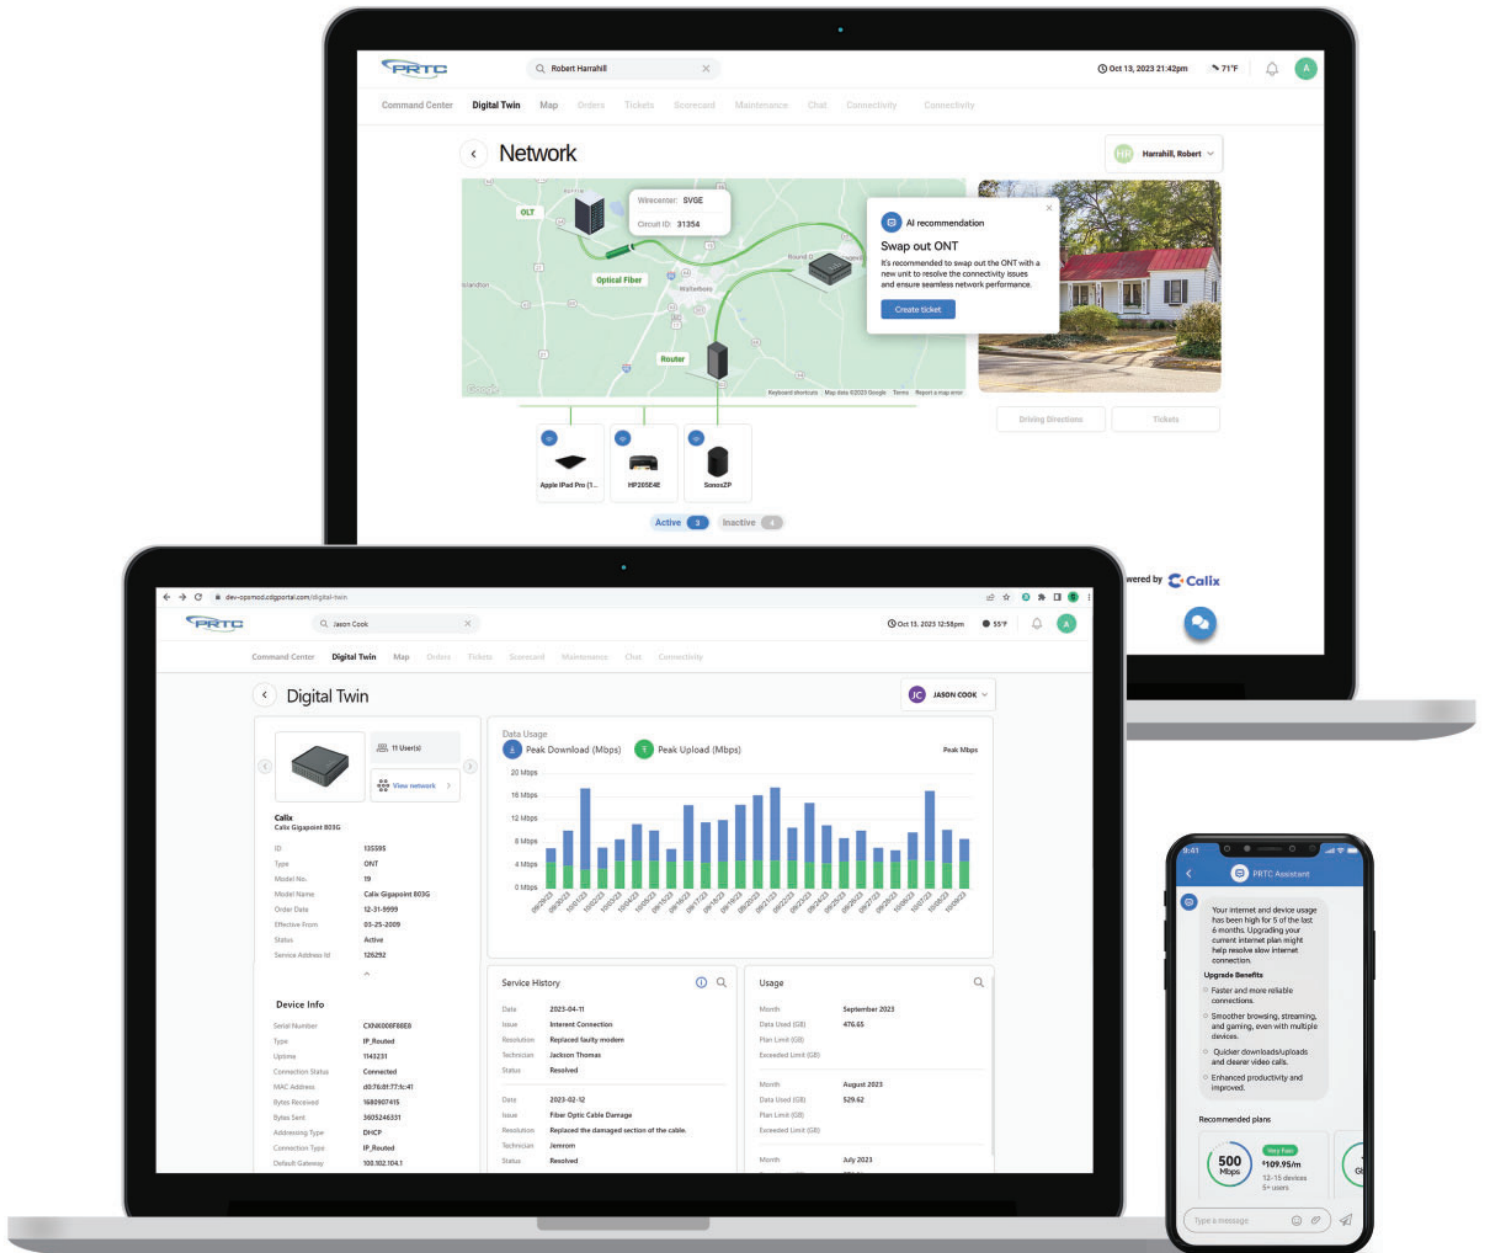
PRTC

Robert Harrahill

Oct 13, 2023 21:42pm

71°F

A

Command Center Digital Twin Map Orders Tickets Scorecard Maintenance Chat Connectivity Connectivity

Network

HR Harrahill, Robert

OLT

Wirecenter: SVGE
Circuit ID: 31354

Optical Fiber

Router

AI recommendation

Swap out ONT

It's recommended to swap out the ONT with a new unit to resolve the connectivity issues and ensure seamless network performance.

Create ticket

Driving Directions

Tickets

Apple iPad Pro (1...

HP205E4E

SonosZP

Active 3

Inactive 4

Powered by Calix

dev-opsmod.cdgportal.com/digital-twin

PRTC

Jason Cook

Oct 13, 2023 12:58pm

55°F

A

Command Center Digital Twin Map Orders Tickets Scorecard Maintenance Chat Connectivity

Digital Twin

JC JASON COOK

11 User(s)

View network

Calix
Calix Gigapoint 803G

| ID | 135595 |
|---|---|
| Type | ONT |
| Model No. | 19 |
| Model Name | Calix Gigapoint 803G |
| Order Date | 12-31-9999 |
| Effective From | 05-25-2009 |
| Status | Active |
| Service Address Id | 126292 |

Device Info

| Serial Number | CXNK008F88E8 |
|---|---|
| Type | IP_Routed |
| Uptime | 1143231 |
| Connection Status | Connected |
| MAC Address | d0:76:8f:77:fc:41 |
| Bytes Received | 1680907415 |
| Bytes Sent | 36052436331 |
| Addressing Type | DHCP |
| Connection Type | IP_Routed |
| Default Gateway | 100.102.104.1 |

Data Usage

Peak Download (Mbps) Peak Upload (Mbps)

Peak Mbps

20 Mbps
16 Mbps
12 Mbps
8 Mbps
4 Mbps
0 Mbps

Service History

| Date | 2023-04-11 |
|---|---|
| Issue | Interent Connection |
| Resolution | Replaced faulty modem |
| Technician | Jackson Thomas |
| Status | Resolved |

| Date | 2023-02-12 |
|---|---|
| Issue | Fiber Optic Cable Damage |
| Resolution | Replaced the damaged section of the cable. |
| Technician | Jemrom |
| Status | Resolved |

Usage

| Month | September 2023 |
|---|---|
| Data Used (GB) | 476.65 |
| Plan Limit (GB) | |
| Exceeded Limit (GB) | |

| Month | August 2023 |
|---|---|
| Data Used (GB) | 529.62 |
| Plan Limit (GB) | |
| Exceeded Limit (GB) | |

| Month | July 2023 |
|---|---|

9:41

PRTC Assistant

Your internet and device usage has been high for 5 of the last 6 months. Upgrading your current internet plan might help resolve slow internet connection.

Upgrade Benefits

Faster and more reliable connections.

Smoother browsing, streaming, and gaming, even with multiple devices.

Quicker downloads/uploads and clearer video calls.

Enhanced productivity and improved.

Recommended plans

500 Mbps
Very Fast
$109.95/m
12-15 devices
5+ users

Type a message